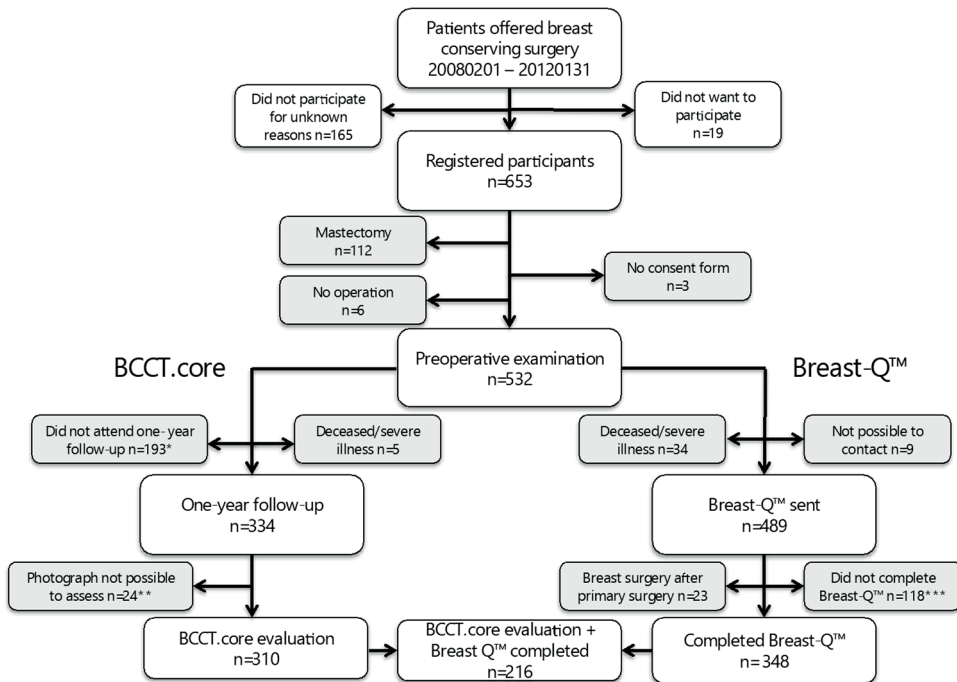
Patients offered breast conserving surgery 20080201 – 20120131

Did not participate for unknown reasons n=165

Did not want to participate n=19

Registered participants n=653

Mastectomy n=112

No consent form n=3

No operation n=6

BCCT.core

Preoperative examination n=532

Breast-Q™

Did not attend one-year follow-up n=193*

Deceased/severe illness n=5

Deceased/severe illness n=34

Not possible to contact n=9

One-year follow-up n=334

Breast-Q™ sent n=489

Photograph not possible to assess n=24**

Breast surgery after primary surgery n=23

Did not complete Breast-Q™ n=118***

BCCT.core evaluation n=310

BCCT.core evaluation + Breast Q™ completed n=216

Completed Breast-Q™ n=348